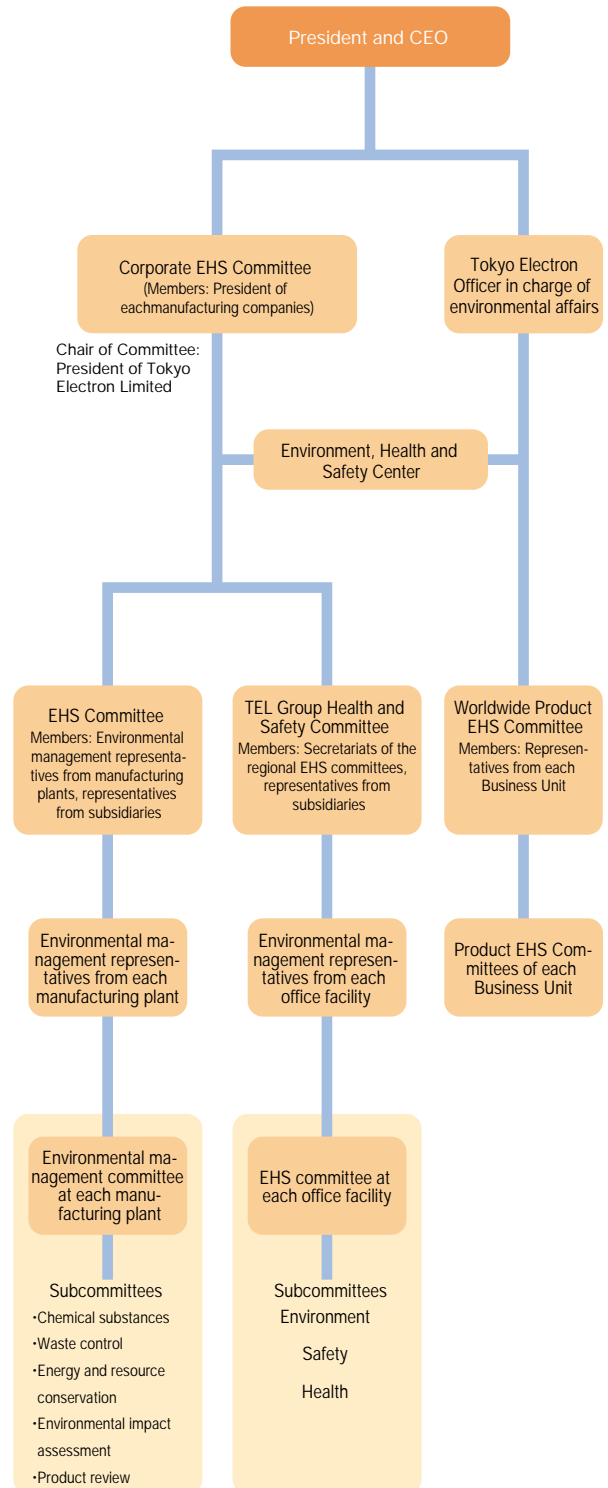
President and CEO

Corporate EHS Committee
(Members: President of eachmanufacturing companies)

Chair of Committee: President of Tokyo Electron Limited

Tokyo Electron Officer in charge of environmental affairs

Environment, Health and Safety Center

EHS Committee
Members: Environmental management representatives from manufacturing plants, representatives from subsidiaries

TEL Group Health and Safety Committee
Members: Secretariats of the regional EHS committees, representatives from subsidiaries

Worldwide Product EHS Committee
Members: Representatives from each Business Unit

Environmental management representatives from each manufacturing plant

Environmental management representatives from each office facility

Product EHS Committees of each Business Unit

Environmental management committee at each manufacturing plant

Subcommittees
・Chemical substances
・Waste control
・Energy and resource conservation
・Environmental impact assessment
・Product review

EHS committee at each office facility

Subcommittees
Environment
Safety
Health